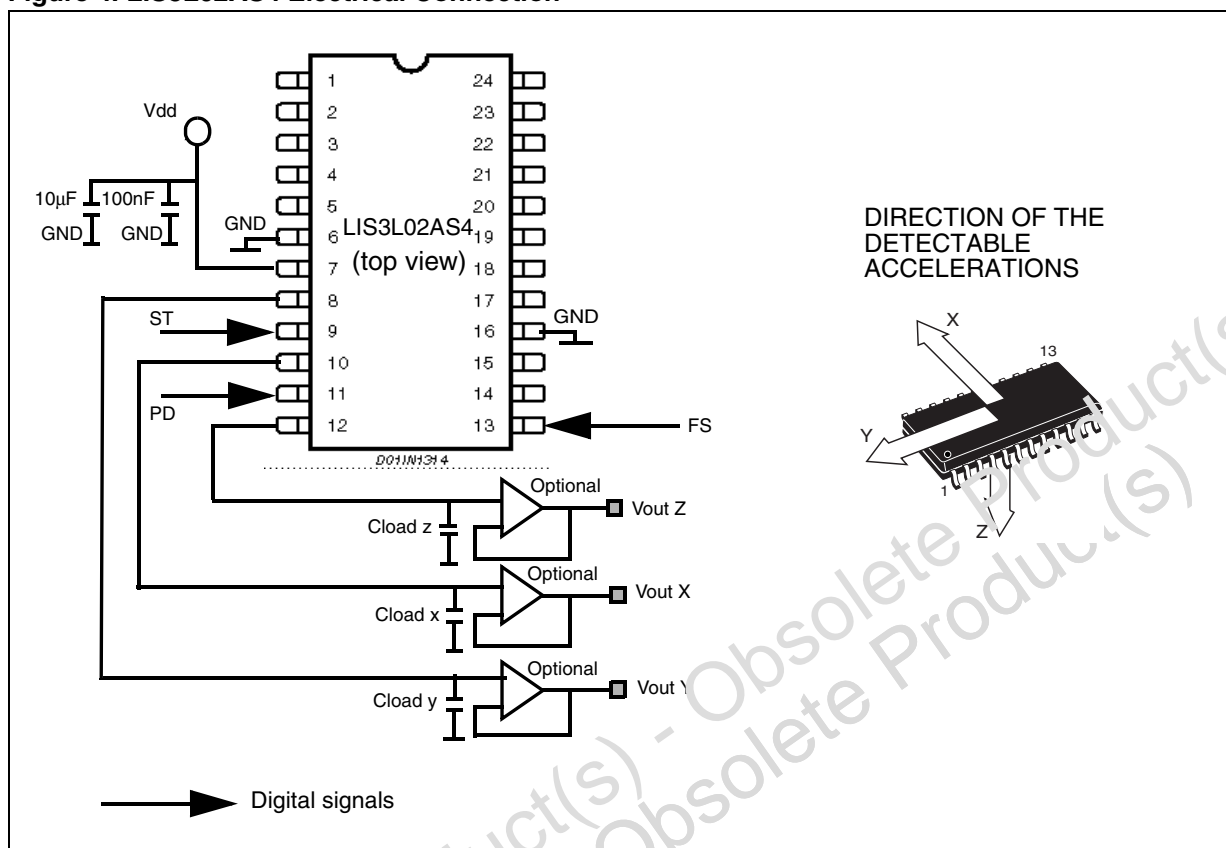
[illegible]

Vdd

10µF 100nF

GND GND

GND

1 2 3 4 5 6 7 8 9 10 11 12

24 23 22 21 20 19 18 17 16 15 14 13

LIS3L02AS4

(top view)

GND

ST

PD

FS

D01IN1314

Optional

Vout Z

Cload z

Optional

Vout X

Cload x

Optional

Vout Y

Cload y

Digital signals

DIRECTION OF THE DETECTABLE ACCELERATIONS

X

Y

Z

13

1

Obsolete Product(s) - Obsolete Product(s)

Obsolete Product(s) - Obsolete Product(s)